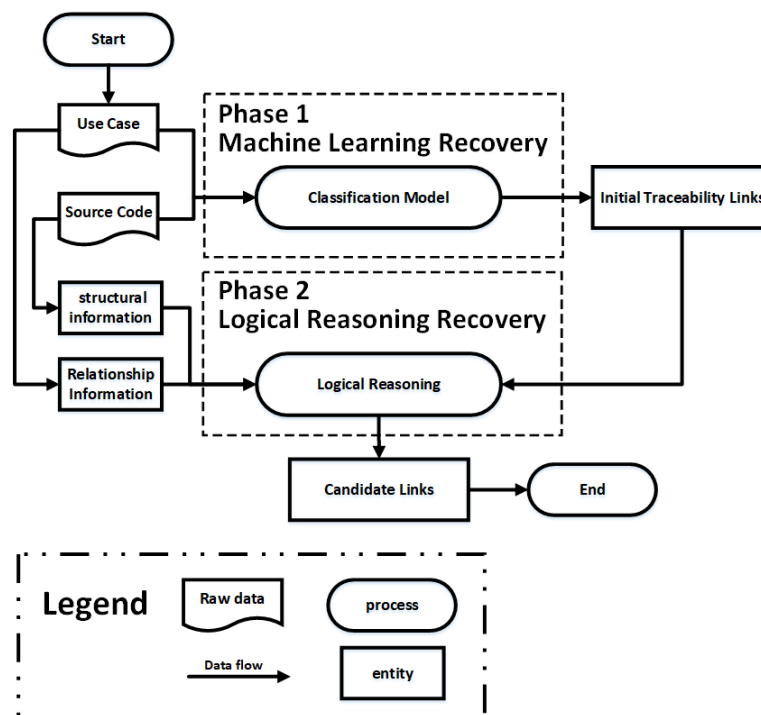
Start

Use Case

Source Code

structural information

Relationship Information

Phase 1
Machine Learning Recovery

Classification Model

Initial Traceability Links

Phase 2
Logical Reasoning Recovery

Logical Reasoning

Candidate Links

End

Legend

Raw data

process

Data flow

entity